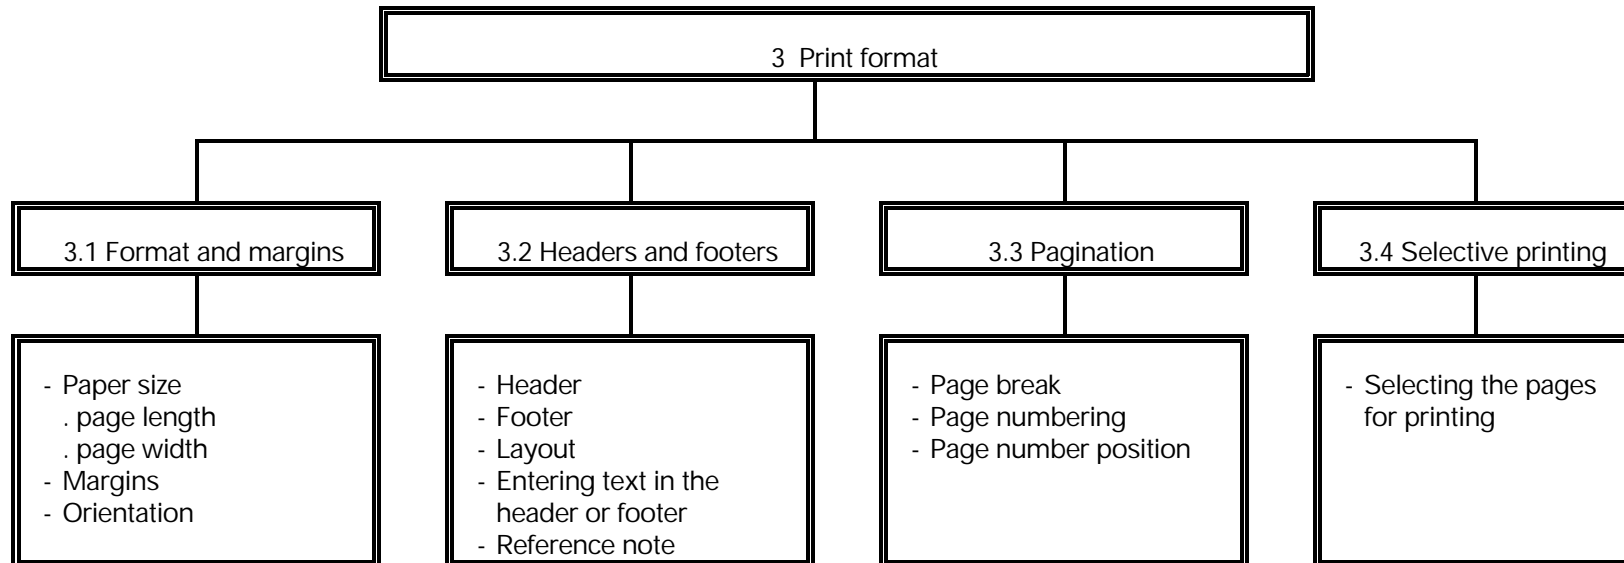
3 Print format

3.1 Format and margins

- Paper size
. page length
. page width
- Margins
- Orientation

3.2 Headers and footers

- Header
- Footer
- Layout
- Entering text in the header or footer
- Reference note

3.3 Pagination

- Page break
- Page numbering
- Page number position

3.4 Selective printing

- Selecting the pages for printing